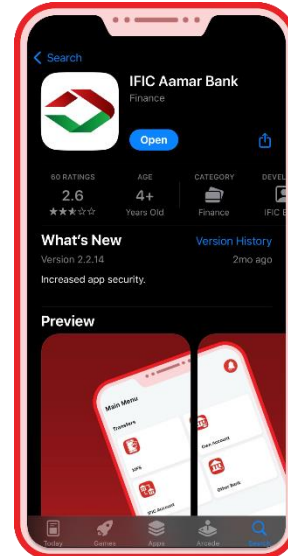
< Search

IFIC Aamar Bank
Finance

Open

60 RATINGS
2.6
★★★☆☆

AGE
4+
Years Old

CATEGORY
Finance

DEVEL
IFIC B

What's New
Version History
Version 2.2.14
2mo ago
Increased app security.

Preview

Main Menu
Transfers
NPS
IFIC Account
Own account
Other Bank

Today
Games
Apps
Arcade
Search